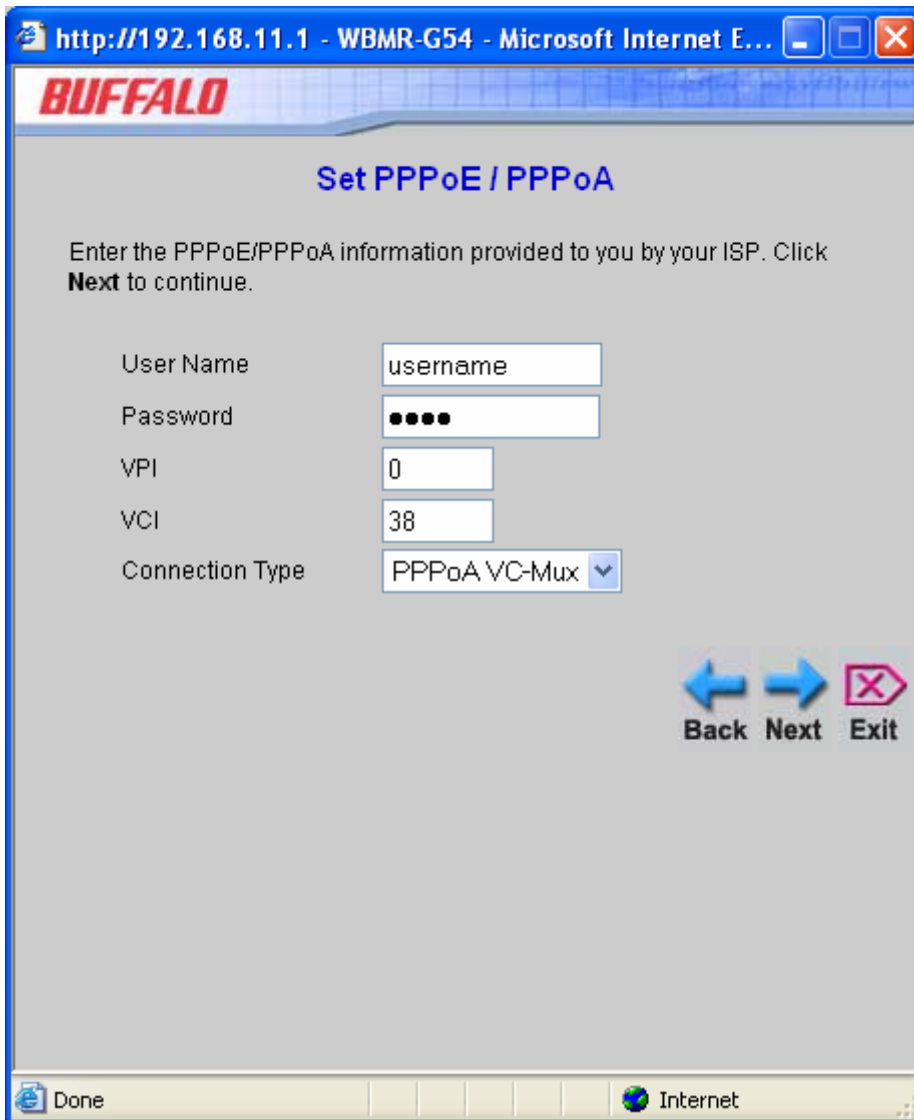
http://192.168.11.1 - WBMR-G54 - Microsoft Internet E...

BUFFALO

Set PPPoE / PPPoA

Enter the PPPoE/PPPoA information provided to you by your ISP. Click Next to continue.

User Name username
Password ●●●●
VPI 0
VCI 38
Connection Type PPPoA VC-Mux

Back Next Exit

Done Internet